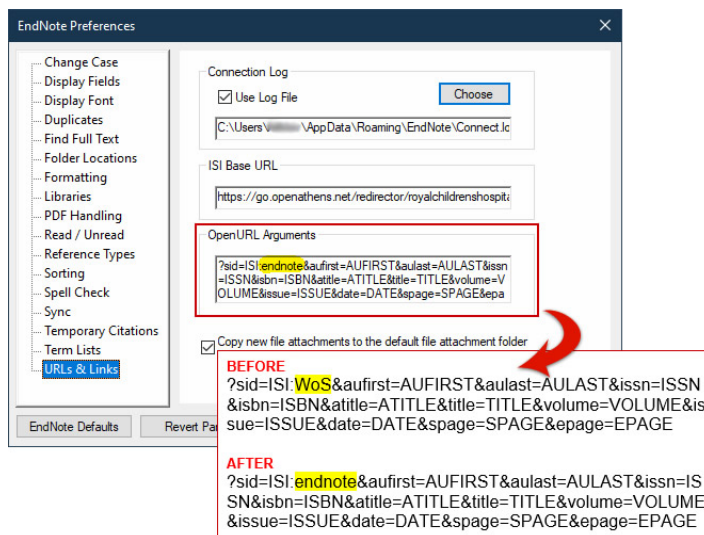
EndNote Preferences

Change Case
Display Fields
Display Font
Duplicates
Find Full Text
Folder Locations
Formatting
Libraries
PDF Handling
Read / Unread
Reference Types
Sorting
Spell Check
Sync
Temporary Citations
Term Lists
URLs & Links

Connection Log
Use Log File
Choose
C:\Users\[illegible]\AppData\Roaming\EndNote\Connect.lo

ISI Base URL
https://go.openathens.net/redirector/royalchildrenshospita

OpenURL Arguments
?sid=ISI:endnote&aufirst=AUFIRST&aulast=AULAST&issn=ISSN&isbn=ISBN&atitle=ATITLE&title=TITLE&volume=VOLUME&issue=ISSUE&date=DATE&spage=SPAGE&epa

Copy new file attachments to the default file attachment folder

EndNote Defaults
Revert Pa

BEFORE
?sid=ISI:WoS&aufirst=AUFIRST&aulast=AULAST&issn=ISSN&isbn=ISBN&atitle=ATITLE&title=TITLE&volume=VOLUME&issue=ISSUE&date=DATE&spage=SPAGE&epage=EPAGE

AFTER
?sid=ISI:endnote&aufirst=AUFIRST&aulast=AULAST&issn=ISSN&isbn=ISBN&atitle=ATITLE&title=TITLE&volume=VOLUME&issue=ISSUE&date=DATE&spage=SPAGE&epage=EPAGE